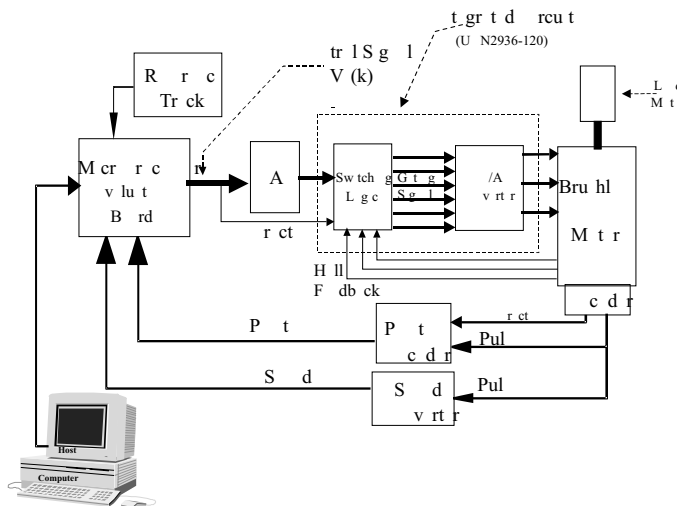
t gr t d rcu t
(U N2936-120)

tr l S g l
V (k)

R r c
Tr ck

M cr r c
v lu t
B rd

A

r ct

Sw tch g G t g
L g c S g l

/A
v rt r

Bru hl
M t r

L
M t

H ll
F db ck

c d r

P t

P t
c d r

r ct

Pul

S d

S d
v rt r

Pul

Host
Computer